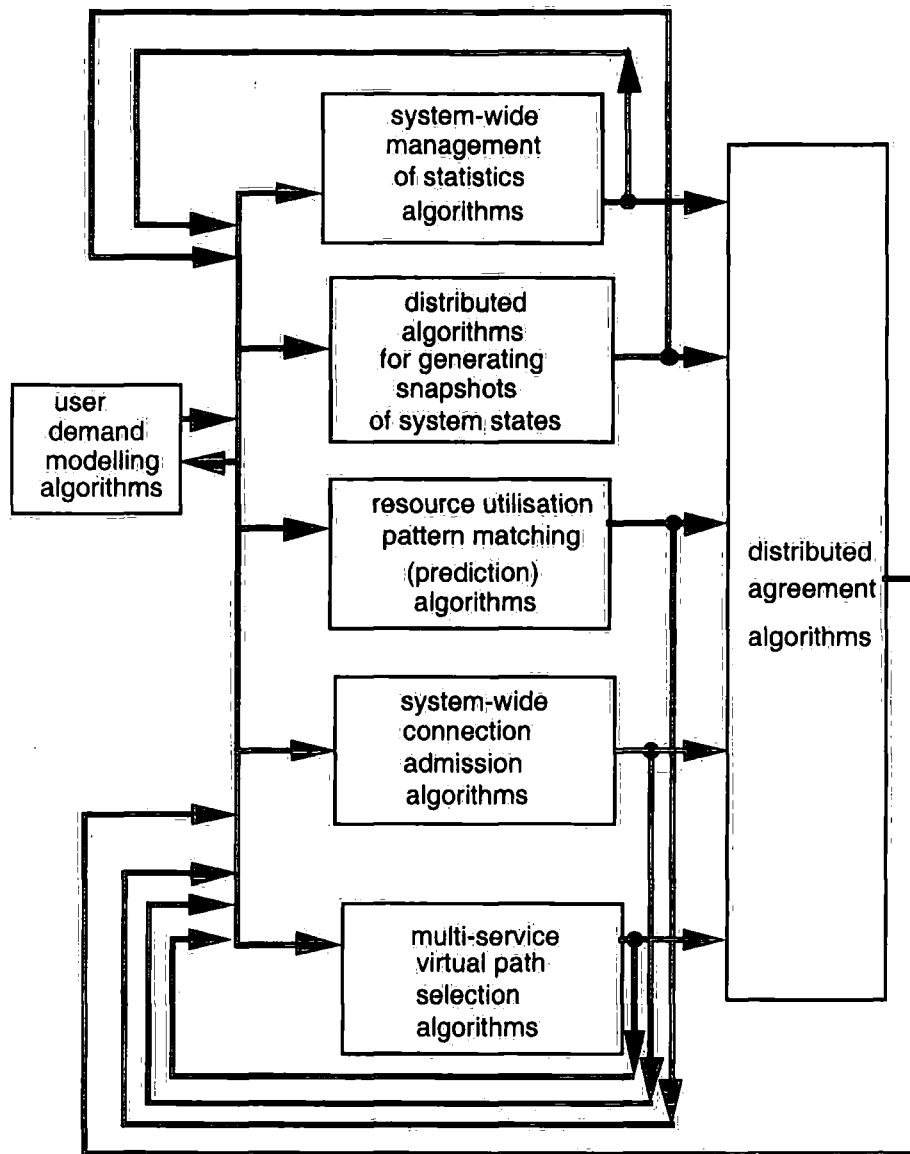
system-wide management of statistics algorithms

distributed algorithms for generating snapshots of system states

user demand modelling algorithms

resource utilisation pattern matching (prediction) algorithms

distributed agreement algorithms

system-wide connection admission algorithms

multi-service virtual path selection algorithms